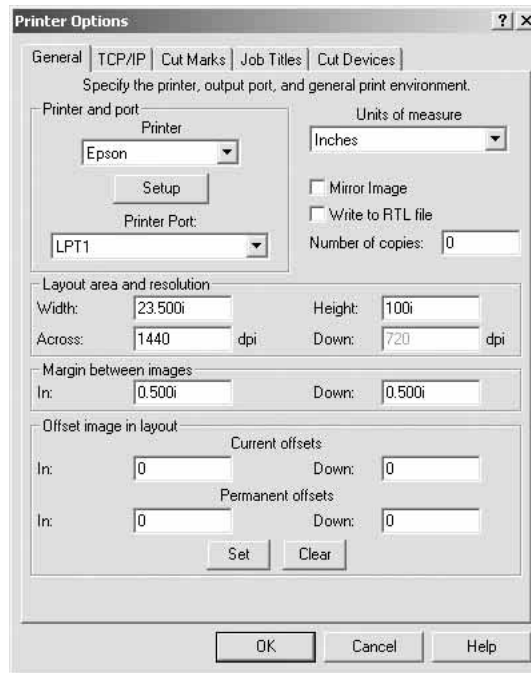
Printer Options

? ×

General | TCP/IP | Cut Marks | Job Titles | Cut Devices

Specify the printer, output port, and general print environment.

Printer and port

Printer

Epson

Setup

Printer Port:

LPT1

Units of measure

Inches

Mirror Image

Write to RTL file

Number of copies: 0

Layout area and resolution

Width: 23.500i

Height: 100i

Across: 1440 dpi

Down: 720 dpi

Margin between images

In: 0.500i

Down: 0.500i

Offset image in layout

Current offsets

In: 0

Down: 0

Permanent offsets

In: 0

Down: 0

Set

Clear

OK

Cancel

Help